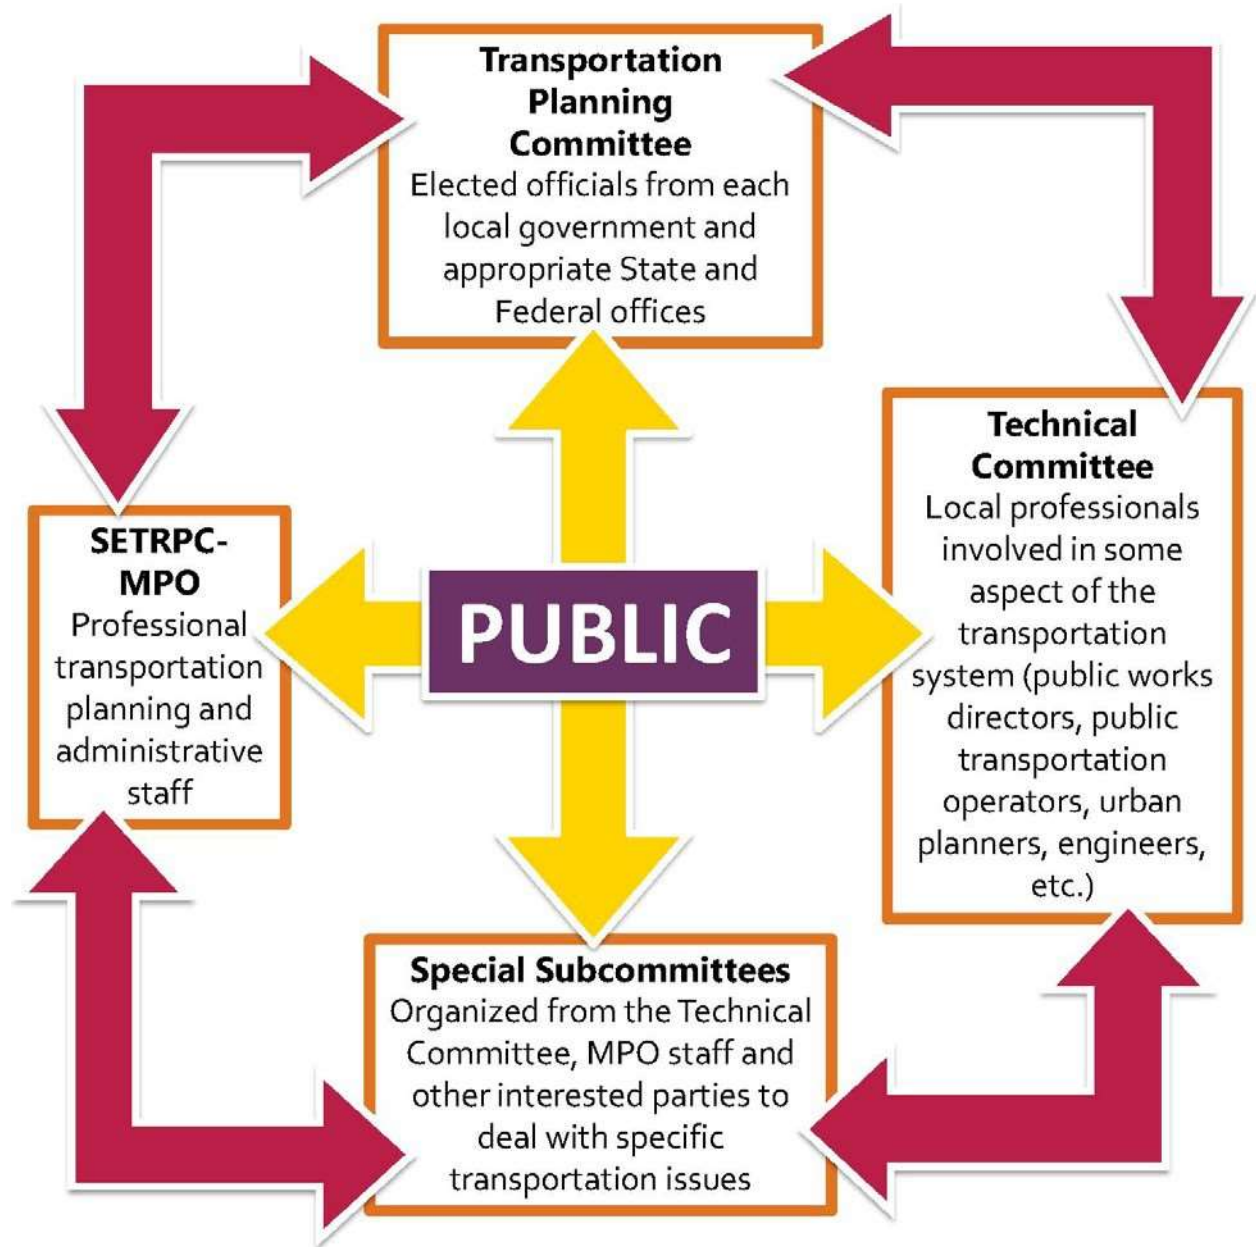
**Transportation Planning Committee**
Elected officials from each local government and appropriate State and Federal offices

**SETRPC-MPO**
Professional transportation planning and administrative staff

PUBLIC

**Technical Committee**
Local professionals involved in some aspect of the transportation system (public works directors, public transportation operators, urban planners, engineers, etc.)

**Special Subcommittees**
Organized from the Technical Committee, MPO staff and other interested parties to deal with specific transportation issues